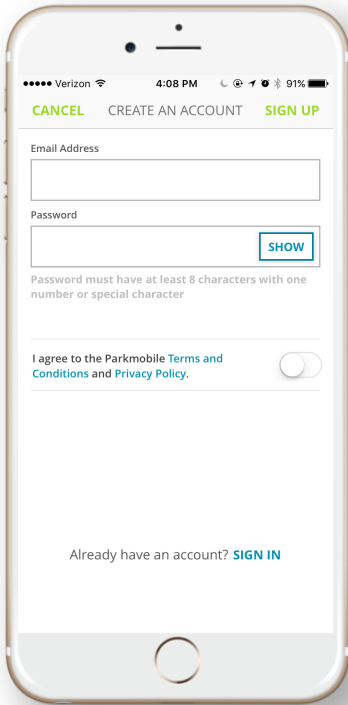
●●●●● Verizon 4:08 PM 91%

CANCEL CREATE AN ACCOUNT SIGN UP

Email Address

Password

SHOW

Password must have at least 8 characters with one number or special character

I agree to the Parkmobile Terms and Conditions and Privacy Policy.

Already have an account? SIGN IN